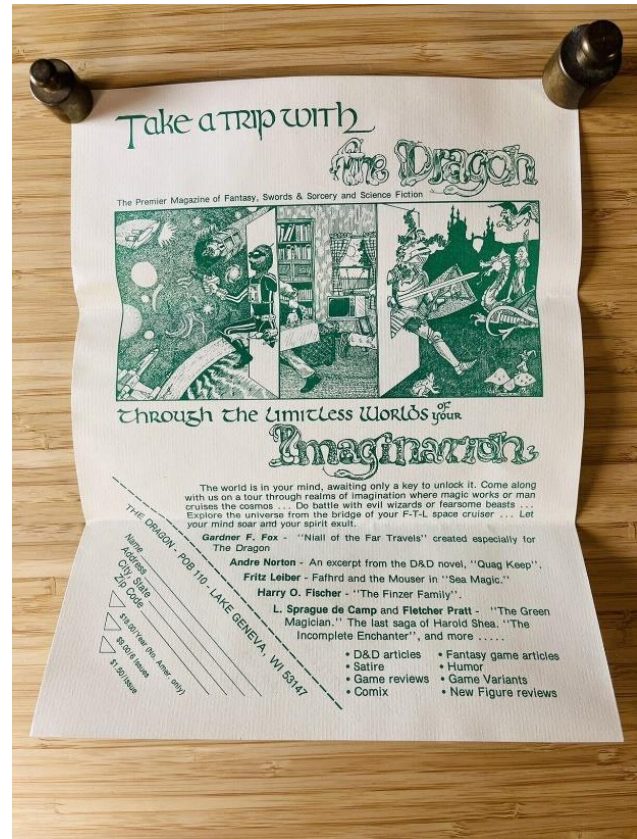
Take a Trip with
The Dragon
The Premier Magazine of Fantasy, Swords & Sorcery and Science Fiction

Through the Limitless Worlds of your
Imagination

The world is in your mind, awaiting only a key to unlock it. Come along with us on a tour through realms of imagination where magic works or man cruises the cosmos ... Do battle with evil wizards or fearsome beasts ... Explore the universe from the bridge of your F-T-L space cruiser ... Let your mind soar and your spirit exult.

Gardner F. Fox - "Niall of the Far Travels" created especially for The Dragon

Andre Norton - An excerpt from the D&D novel, "Quag Keep".

Fritz Leiber - Fafhrd and the Mouser in "Sea Magic."

Harry O. Fischer - "The Finzer Family".

L. Sprague de Camp and Fletcher Pratt - "The Green Magician." The last saga of Harold Shea. "The Incomplete Enchanter", and more .....

• D&D articles
• Satire
• Game reviews
• Comix

• Fantasy game articles
• Humor
• Game Variants
• New Figure reviews

THE DRAGON - POB 110 - LAKE GENEVA, WI 53147
Name
Address
City, State
Zip Code
$18.00/Year (No. Amer. only)
$9.00/6 issues
$1.50/issue